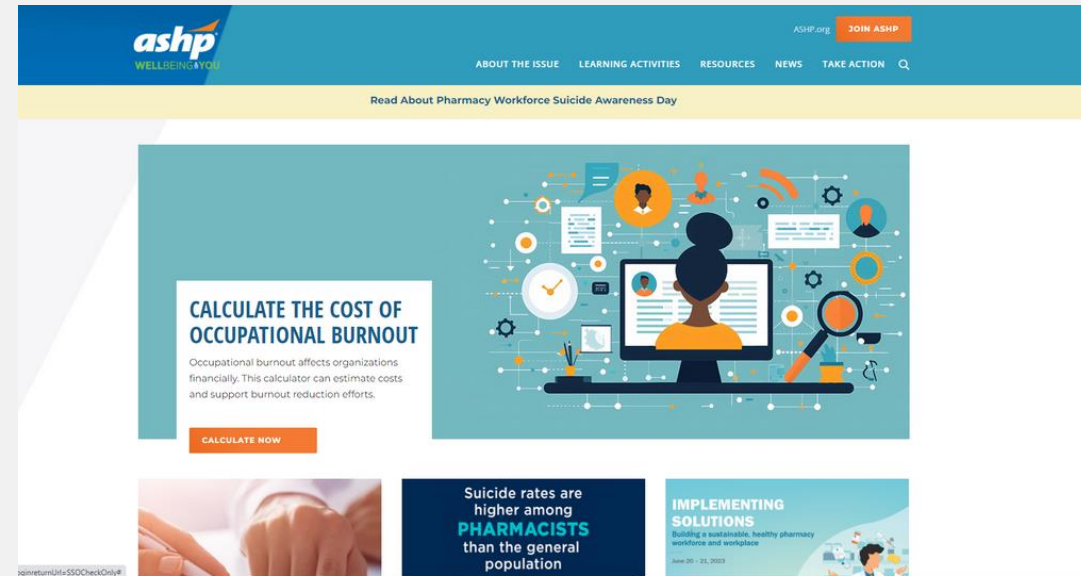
ashp
WELLBEING&YOU

ASHP.org
JOIN ASHP

ABOUT THE ISSUE LEARNING ACTIVITIES RESOURCES NEWS TAKE ACTION

Read About Pharmacy Workforce Suicide Awareness Day

CALCULATE THE COST OF OCCUPATIONAL BURNOUT

Occupational burnout affects organizations financially. This calculator can estimate costs and support burnout reduction efforts.

CALCULATE NOW

Suicide rates are higher among PHARMACISTS than the general population

IMPLEMENTING SOLUTIONS
Building a sustainable, healthy pharmacy workforce and workplace
June 20 – 21, 2023

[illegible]returnUrl=SSOCheckOnly#